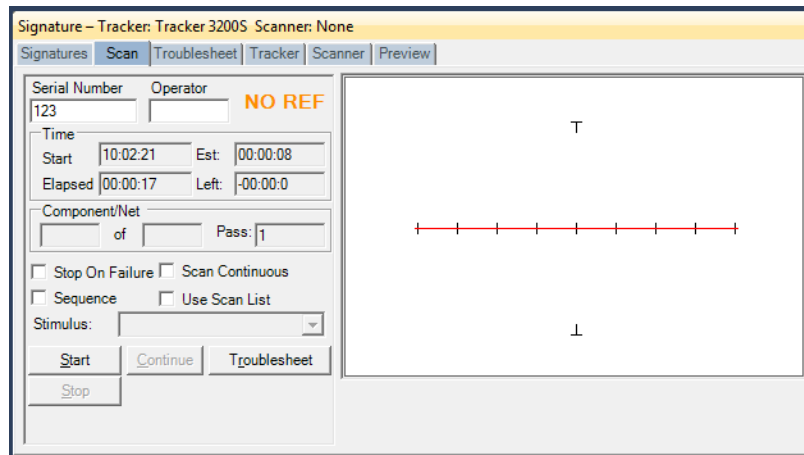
Signature – Tracker: Tracker 3200S Scanner: None

Signatures | Scan | Troublesheet | Tracker | Scanner | Preview

Serial Number
123
Operator

NO REF

Time
Start 10:02:21
Est: 00:00:08
Elapsed 00:00:17
Left: -00:00:0

Component/Net
of
Pass: 1

Stop On Failure
Scan Continuous
Sequence
Use Scan List
Stimulus:

Start
Continue
Troublesheet
Stop